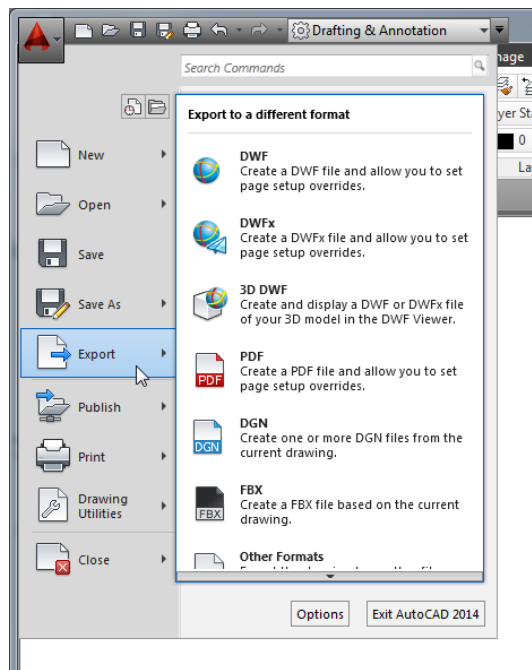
Drafting & Annotation

Search Commands

nage
yer Sta
La

New
Open
Save
Save As
Export
Publish
Print
Drawing Utilities
Close

Export to a different format

DWF
Create a DWF file and allow you to set page setup overrides.

DWFx
Create a DWFx file and allow you to set page setup overrides.

3D DWF
Create and display a DWF or DWFx file of your 3D model in the DWF Viewer.

PDF
PDF
Create a PDF file and allow you to set page setup overrides.

DGN
DGN
Create one or more DGN files from the current drawing.

FBX
FBX
Create a FBX file based on the current drawing.

Other Formats
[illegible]

Options
Exit AutoCAD 2014